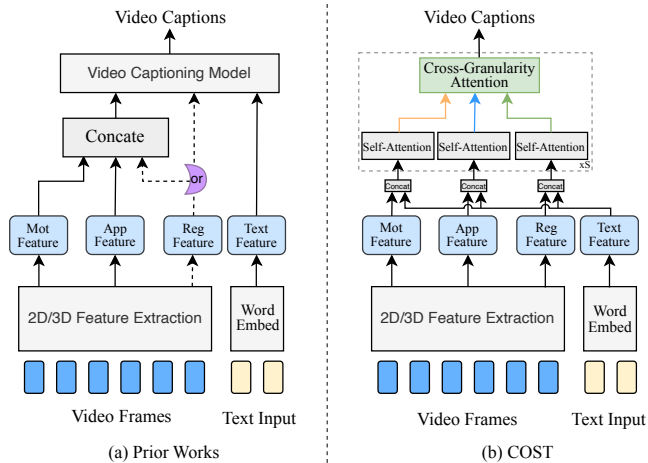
Video Captions

Video Captioning Model

Concate

or

Mot Feature

App Feature

Reg Feature

Text Feature

2D/3D Feature Extraction

Word Embed

Video Frames

Text Input

(a) Prior Works

Video Captions

Cross-Granularity Attention

Self-Attention

Self-Attention

Self-Attention

xS

Concat

Concat

Concat

Mot Feature

App Feature

Reg Feature

Text Feature

2D/3D Feature Extraction

Word Embed

Video Frames

Text Input

(b) COST